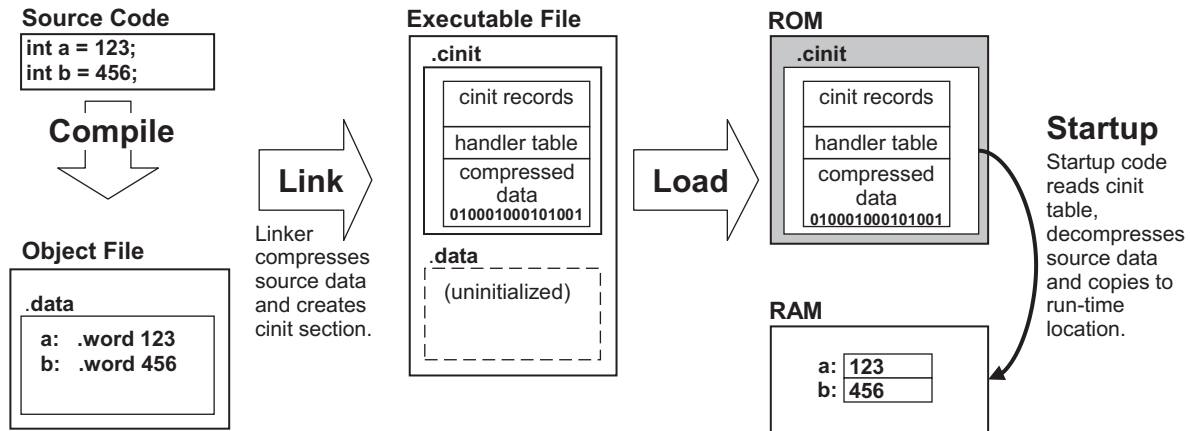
Source Code
int a = 123;
int b = 456;

Compile

Object File
.data
a: .word 123
b: .word 456

Link

Linker compresses source data and creates cinit section.

Executable File
.cinit
cinit records
handler table
compressed data
010001000101001
.data
(uninitialized)

Load

ROM
.cinit
cinit records
handler table
compressed data
010001000101001

Startup
Startup code reads cinit table, decompresses source data and copies to run-time location.

RAM
a: 123
b: 456